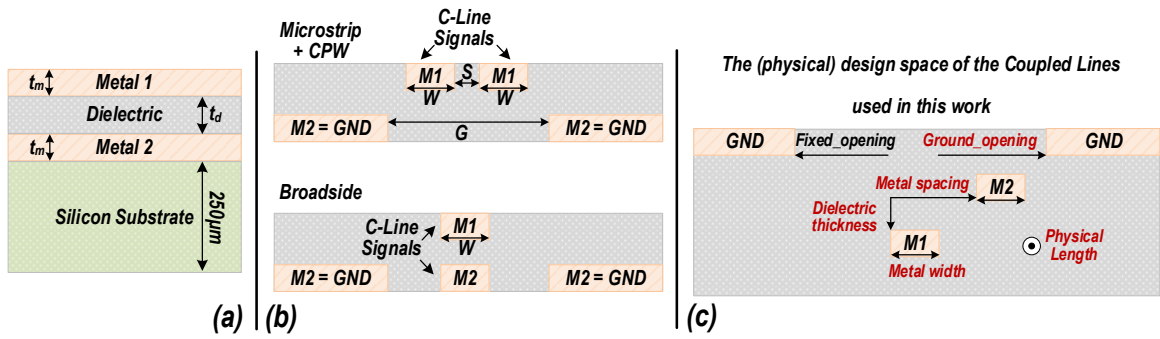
$t_m$ Metal 1
Dielectric $t_d$
$t_m$ Metal 2
Silicon Substrate
250μm
(a)

Microstrip + CPW
C-Line Signals
M1 S M1
W W
M2 = GND G M2 = GND

Broadside
C-Line Signals
M1
W
M2 = GND M2 M2 = GND
(b)

The (physical) design space of the Coupled Lines used in this work
GND Fixed_opening Ground_opening GND
Metal spacing M2
Dielectric thickness
M1
Metal width
Physical Length
(c)